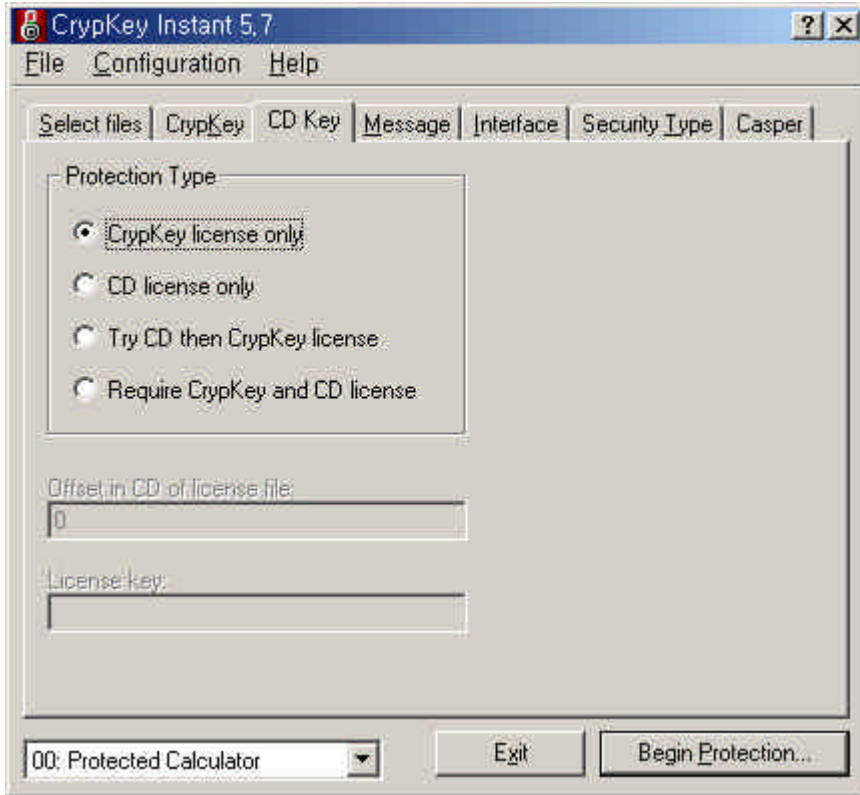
CrypKey Instant 5.7

? X

File Configuration Help

Select files | CrypKey | CD Key | Message | Interface | Security Type | Casper

Protection Type

CrypKey license only

CD license only

Try CD then CrypKey license

Require CrypKey and CD license

Offset in CD of license file:

0

License key:

00: Protected Calculator

Exit

Begin Protection...